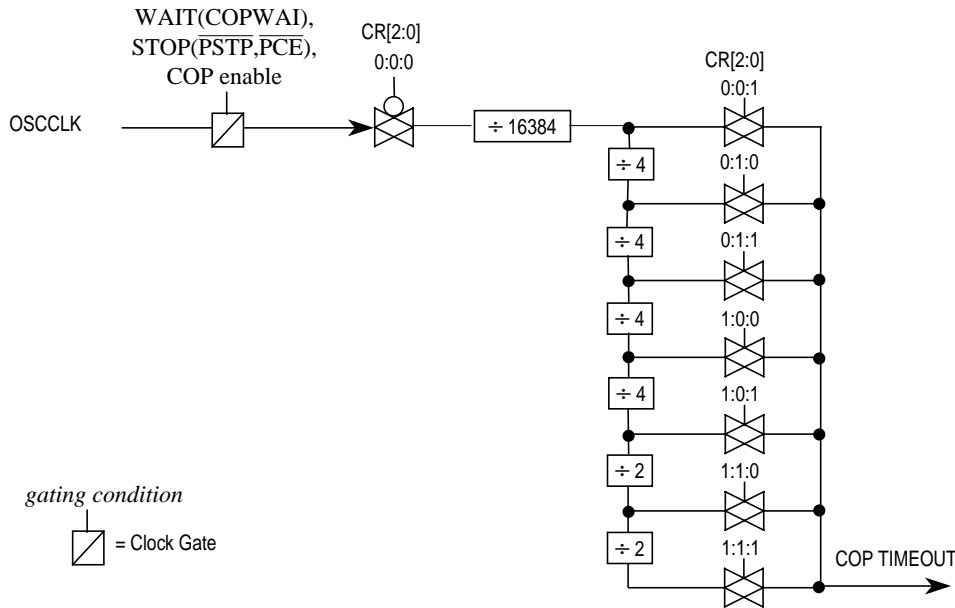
WAIT(COPWAI), STOP($\overline{PSTP}$,$\overline{PCE}$), COP enable

CR[2:0]
0:0:0

OSCCLK

÷ 16384

CR[2:0]
0:0:1

÷ 4

0:1:0

÷ 4

0:1:1

÷ 4

1:0:0

÷ 4

1:0:1

÷ 2

1:1:0

÷ 2

1:1:1

COP TIMEOUT

*gating condition*

= Clock Gate